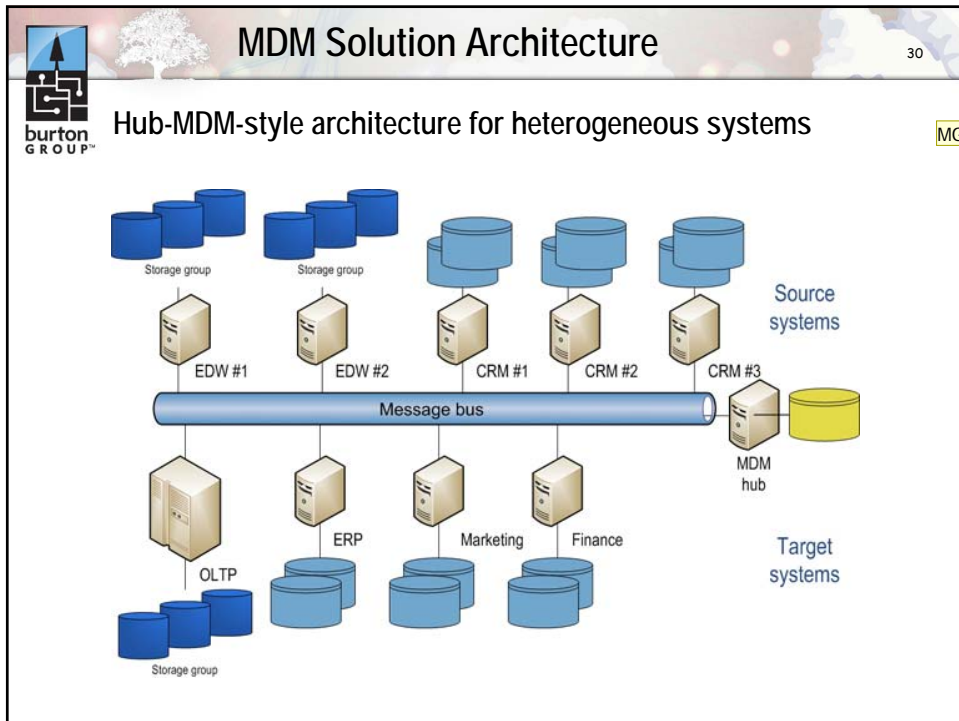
burton GROUP™

MDM Solution Architecture

30

Hub-MDM-style architecture for heterogeneous systems

MC

Storage group

Storage group

Source systems

EDW #1

EDW #2

CRM #1

CRM #2

CRM #3

Message bus

MDM hub

ERP

Marketing

Finance

Target systems

OLTP

Storage group